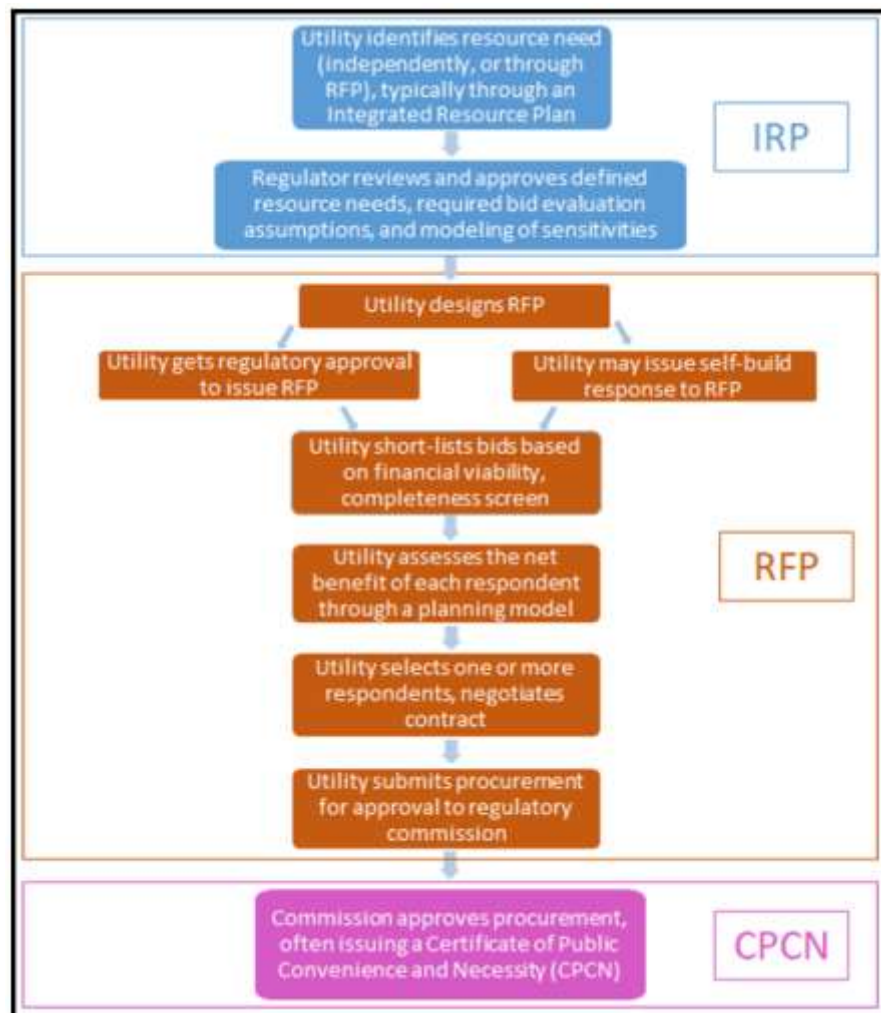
Utility identifies resource need (independently, or through RFP), typically through an Integrated Resource Plan

IRP

Regulator reviews and approves defined resource needs, required bid evaluation assumptions, and modeling of sensitivities

Utility designs RFP

Utility gets regulatory approval to issue RFP

Utility may issue self-build response to RFP

Utility short-lists bids based on financial viability, completeness screen

Utility assesses the net benefit of each respondent through a planning model

RFP

Utility selects one or more respondents, negotiates contract

Utility submits procurement for approval to regulatory commission

Commission approves procurement, often issuing a Certificate of Public Convenience and Necessity (CPCN)

CPCN